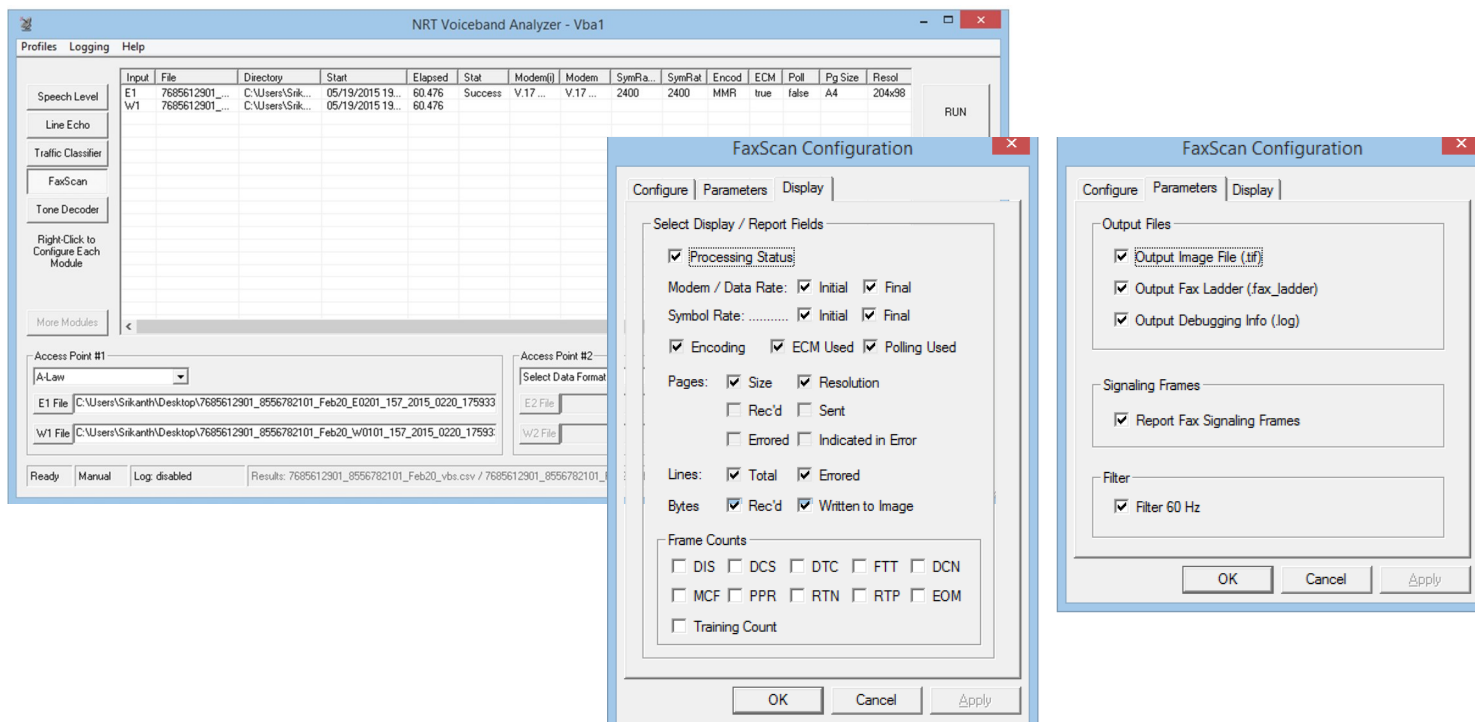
NRT Voiceband Analyzer - Vba1

Profiles Logging Help

Speech Level
Line Echo
Traffic Classifier
FaxScan
Tone Decoder
Right-Click to Configure Each Module
More Modules

| Input | File | Directory | Start | Elapsed | Stat | Modem(i) | Modem | SymRa... | SymRat | Encod | ECM | Poll | Pg Size | Resol |
|---|---|---|---|---|---|---|---|---|---|---|---|---|---|---|
| E1 | 7685612901_... | C:\Users\Srik... | 05/19/2015 19... | 60.476 | Success | V.17 ... | V.17 ... | 2400 | 2400 | MMR | true | false | A4 | 204x98 |
| W1 | 7685612901_... | C:\Users\Srik... | 05/19/2015 19... | 60.476 | | | | | | | | | | |

RUN

Access Point #1
A-Law
E1 File C:\Users\Srikanth\Desktop\7685612901_8556782101_Feb20_E0201_157_2015_0220_175933
W1 File C:\Users\Srikanth\Desktop\7685612901_8556782101_Feb20_W0101_157_2015_0220_17593

Access Point #2
Select Data Format
E2 File
W2 File

Ready | Manual | Log: disabled | Results: 7685612901_8556782101_Feb20_vbs.csv / 7685612901_8556782101_

FaxScan Configuration
Configure Parameters Display
Select Display / Report Fields
Processing Status
Modem / Data Rate: Initial Final
Symbol Rate: ........... Initial Final
Encoding ECM Used Polling Used
Pages: Size Resolution
Rec'd Sent
Errored Indicated in Error
Lines: Total Errored
Bytes Rec'd Written to Image
Frame Counts
DIS DCS DTC FTT DCN
MCF PPR RTN RTP EOM
Training Count
OK Cancel Apply

FaxScan Configuration
Configure Parameters Display
Output Files
Output Image File (.tif)
Output Fax Ladder (.fax_ladder)
Output Debugging Info (.log)
Signaling Frames
Report Fax Signaling Frames
Filter
Filter 60 Hz
OK Cancel Apply